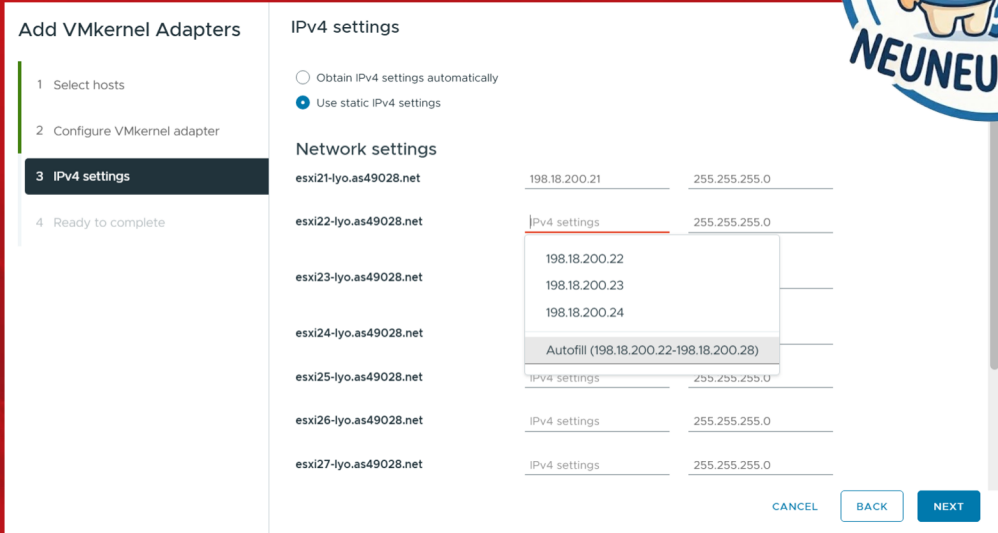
Add VMkernel Adapters

1 Select hosts

2 Configure VMkernel adapter

3 IPv4 settings

4 Ready to complete

IPv4 settings

Obtain IPv4 settings automatically

Use static IPv4 settings

Network settings

| | | |
|---|---|---|
| esxi21-lyo.as49028.net | 198.18.200.21 | 255.255.255.0 |
| esxi22-lyo.as49028.net | IPv4 settings | 255.255.255.0 |
| esxi23-lyo.as49028.net | | |
| esxi24-lyo.as49028.net | | |
| esxi25-lyo.as49028.net | IPv4 settings | 255.255.255.0 |
| esxi26-lyo.as49028.net | IPv4 settings | 255.255.255.0 |
| esxi27-lyo.as49028.net | IPv4 settings | 255.255.255.0 |

198.18.200.22

198.18.200.23

198.18.200.24

Autofill (198.18.200.22-198.18.200.28)

CANCEL BACK NEXT

NEUNEU